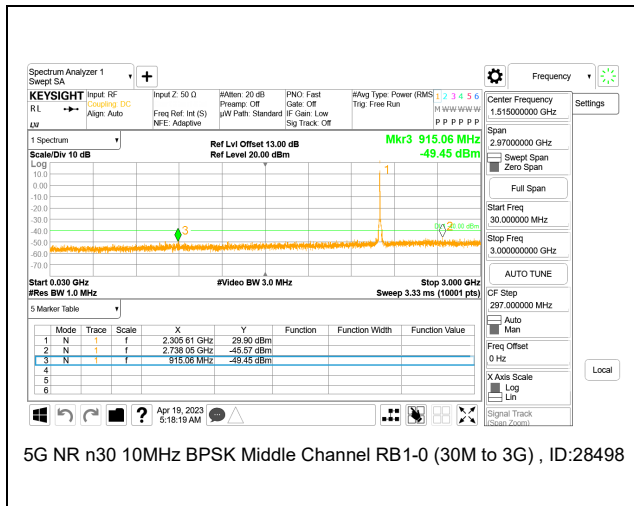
Spectrum Analyzer 1
Swept SA

Frequency

KEYSIGHT Input: RF
Coupling: DC
Align: Auto
RL
LXI

Input Z: 50 Ω
Freq Ref: Int (S)
NFE: Adaptive

#Atten: 20 dB
Preamp: Off
µW Path: Standard

PNO: Fast
Gate: Off
IF Gain: Low
Sig Track: Off

#Avg Type: Power (RMS)
Trig: Free Run

1 2 3 4 5 6
M WWWWW
P P P P P P

Center Frequency
1.515000000 GHz

Settings

1 Spectrum

Ref Lvl Offset 13.00 dB
Ref Level 20.00 dBm

Mkr3 915.06 MHz
-49.45 dBm

Scale/Div 10 dB
Log
10.0
0.00
-10.0
-20.0
-30.0
-40.0
-50.0
-60.0
-70.0

1
3
2
-40.90 dBm

Span
2.97000000 GHz
Swept Span
Zero Span

Full Span

Start Freq
30.000000 MHz

Stop Freq
3.000000000 GHz

AUTO TUNE

CF Step
297.000000 MHz
Auto
Man

Freq Offset
0 Hz

X Axis Scale
Log
Lin

Local

Signal Track
(Span Zoom)

Start 0.030 GHz
#Res BW 1.0 MHz
#Video BW 3.0 MHz
Stop 3.000 GHz
Sweep 3.33 ms (10001 pts)

5 Marker Table

| | Mode | Trace | Scale | X | Y | Function | Function Width | Function Value |
|---|---|---|---|---|---|---|---|---|
| 1 | N | 1 | f | 2.305 61 GHz | 29.90 dBm | | | |
| 2 | N | 1 | f | 2.738 05 GHz | -45.57 dBm | | | |
| 3 | N | 1 | f | 915.06 MHz | -49.45 dBm | | | |
| 4 | | | | | | | | |
| 5 | | | | | | | | |
| 6 | | | | | | | | |

Apr 19, 2023
5:18:19 AM

5G NR n30 10MHz BPSK Middle Channel RB1-0 (30M to 3G) , ID:28498